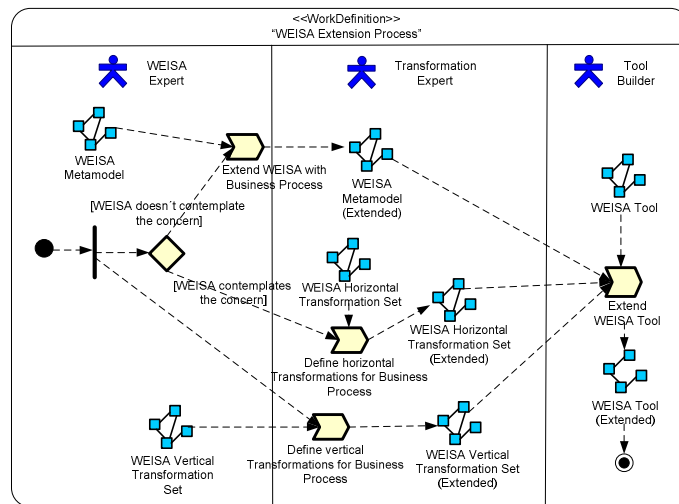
<<WorkDefinition>>
"WEISA Extension Process"

WEISA Expert

Transformation Expert

Tool Builder

WEISA Metamodel

Extend WEISA with Business Process

WEISA Metamodel (Extended)

WEISA Tool

[WEISA doesn´t contemplate the concern]

[WEISA contemplates the concern]

WEISA Horizontal Transformation Set

Extend WEISA Tool

WEISA Horizontal Transformation Set (Extended)

Define horizontal Transformations for Business Process

WEISA Tool (Extended)

WEISA Vertical Transformation Set

Define vertical Transformations for Business Process

WEISA Vertical Transformation Set (Extended)